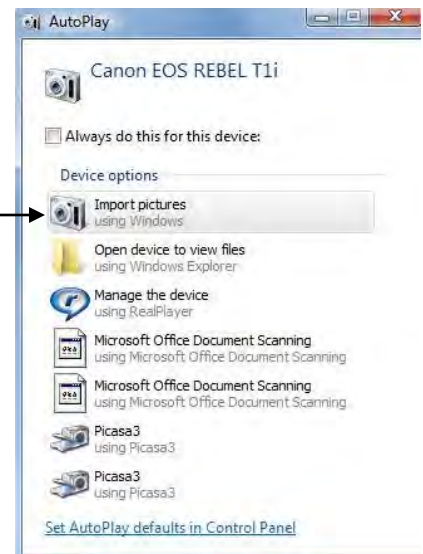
AutoPlay

Canon EOS REBEL T1i

Always do this for this device:

Device options

Import pictures
using Windows

Open device to view files
using Windows Explorer

Manage the device
using RealPlayer

Microsoft Office Document Scanning
using Microsoft Office Document Scanning

Microsoft Office Document Scanning
using Microsoft Office Document Scanning

Picasa3
using Picasa3

Picasa3
using Picasa3

Set AutoPlay defaults in Control Panel